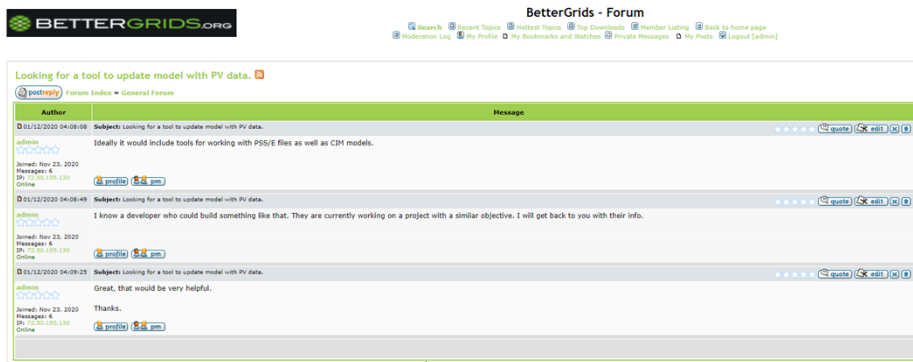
BETTERGRIDS.ORG

BetterGrids - Forum

Search Recent Topics Hottest Topics Top Downloads Member Listing Back to home page
Moderation Log My Profile My Bookmarks and Watches Private Messages My Posts Logout [admin]

Looking for a tool to update model with PV data.

postreply Forum Index » General Forum

| Author | Message |
|---|---|
| 01/12/2020 04:08:08 | Subject: Looking for a tool to update model with PV data. quote edit |
| admin<br>Joined: Nov 23, 2020<br>Messages: 6<br>IP: 72.50.195.130<br>Online<br>profile pm | Ideally it would include tools for working with PSS/E files as well as CIM models. |
| 01/12/2020 04:08:49 | Subject: Looking for a tool to update model with PV data. quote edit |
| admin<br>Joined: Nov 23, 2020<br>Messages: 6<br>IP: 72.50.195.130<br>Online<br>profile pm | I know a developer who could build something like that. They are currently working on a project with a similar objective. I will get back to you with their info. |
| 01/12/2020 04:09:25 | Subject: Looking for a tool to update model with PV data. quote edit |
| admin<br>Joined: Nov 23, 2020<br>Messages: 6<br>IP: 72.50.195.130<br>Online<br>profile pm | Great, that would be very helpful.<br><br>Thanks. |